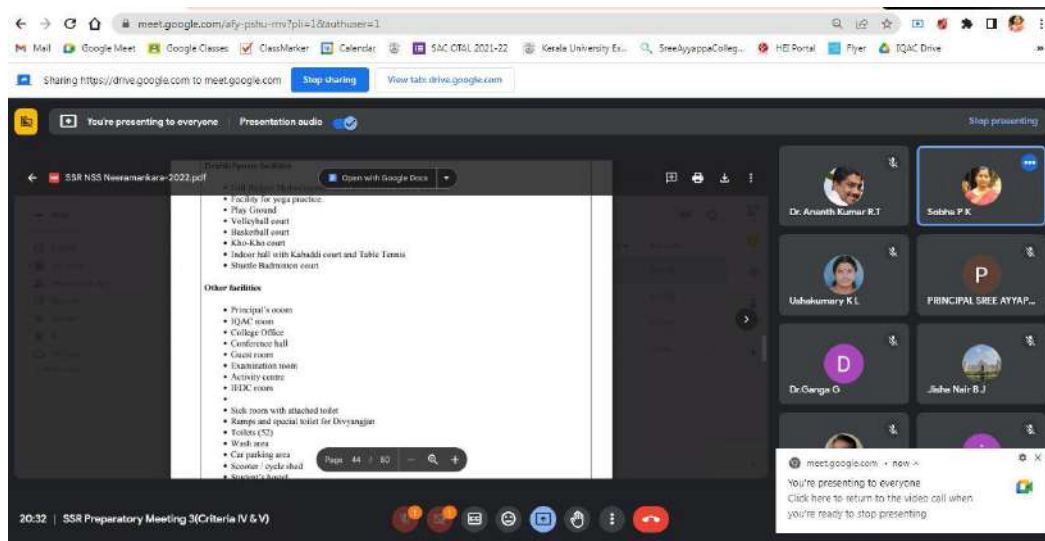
meet.google.com/afy-pshu-rmv?pli=1&authuser=1

Mail Google Meet Google Classes ClassMarker Calendar SAC OTAL 2021-22 Kerala University Ex... SreeAyyappaColleg... HEI Portal Flyer IQAC Drive

Sharing https://drive.google.com to meet.google.com Stop sharing View tab: drive.google.com

You're presenting to everyone Presentation audio Stop presenting

SSR NSS Neeramankara-2022.pdf Open with Google Docs

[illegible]
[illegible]
• Facility for yoga practice
• Play Ground
• Volleyball court
• Basketball court
• Kho-Kho court
• Indoor hall with Kabaddi court and Table Tennis
• Shuttle Badminton court

Other facilities

• Principal's room
• IQAC room
• College Office
• Conference hall
• Guest room
• Examination room
• Activity centre
• IEDC room
•
• Sick room with attached toilet
• Ramps and special toilet for Divyangjan
• Toilets (52)
• Wash area
• Car parking area
• Scooter / cycle shed
• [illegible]

Page 44 / 80

Dr. Ananth Kumar R.T
Sabha P K
Ushakumary K L
P
PRINCIPAL SREE AYYAP...
D
Dr.Ganga G
Jisha Nair B.J

meet.google.com • now
You're presenting to everyone
Click here to return to the video call when you're ready to stop presenting

20:32 | SSR Preparatory Meeting 3(Criteria IV & V)